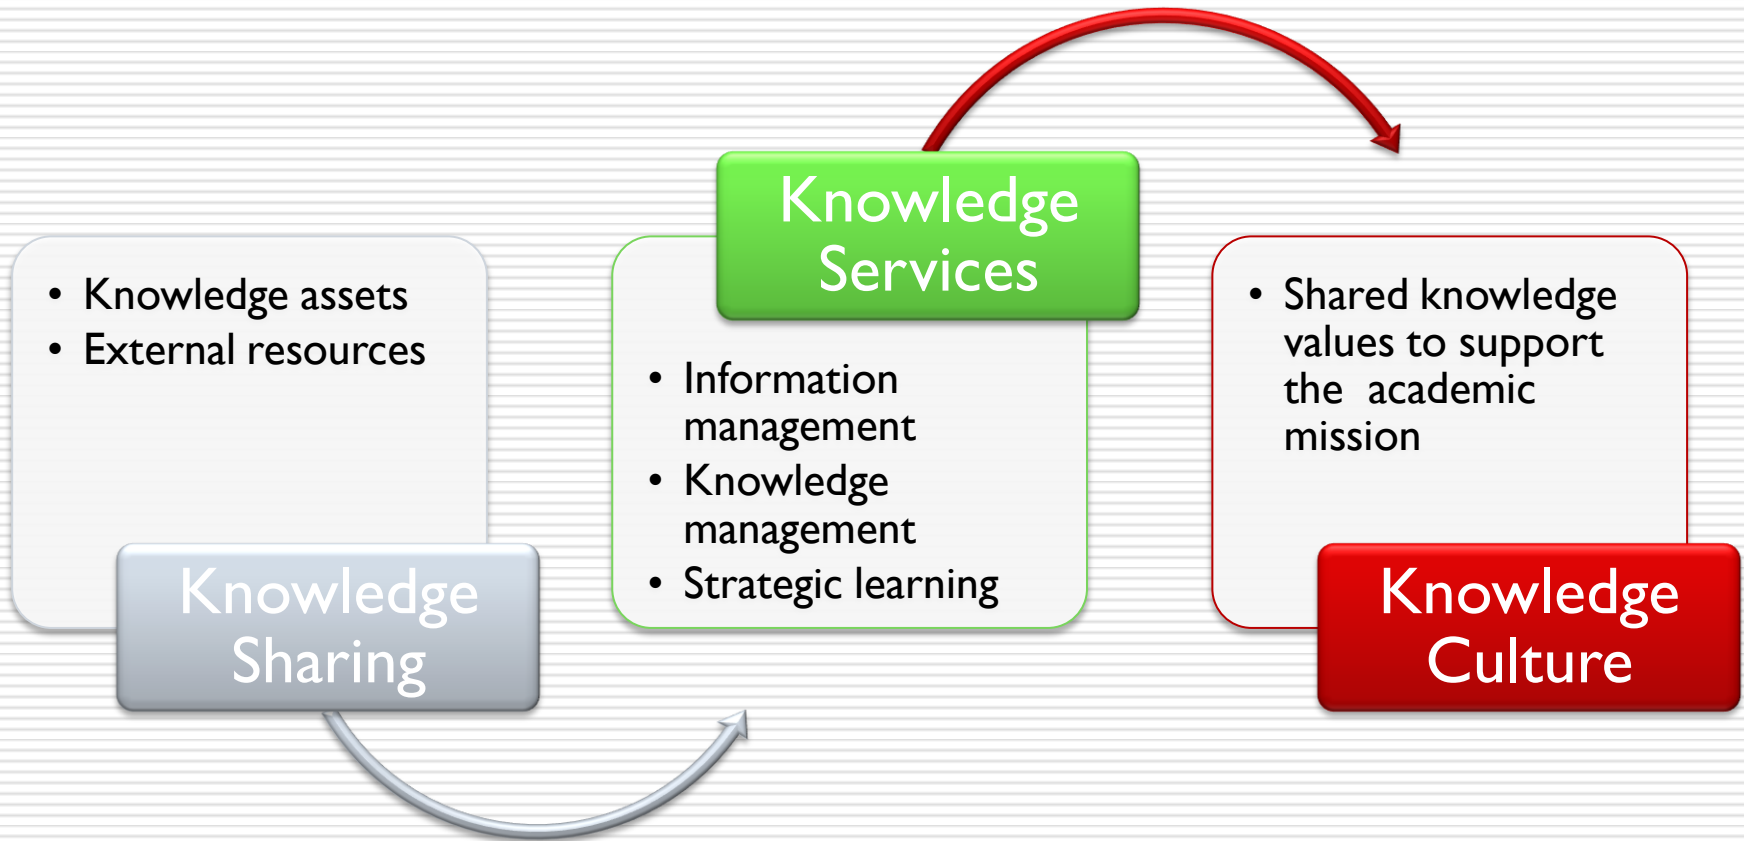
- Knowledge assets
- External resources

Knowledge Sharing

Knowledge Services

- Information management
- Knowledge management
- Strategic learning

- Shared knowledge values to support the academic mission

Knowledge Culture